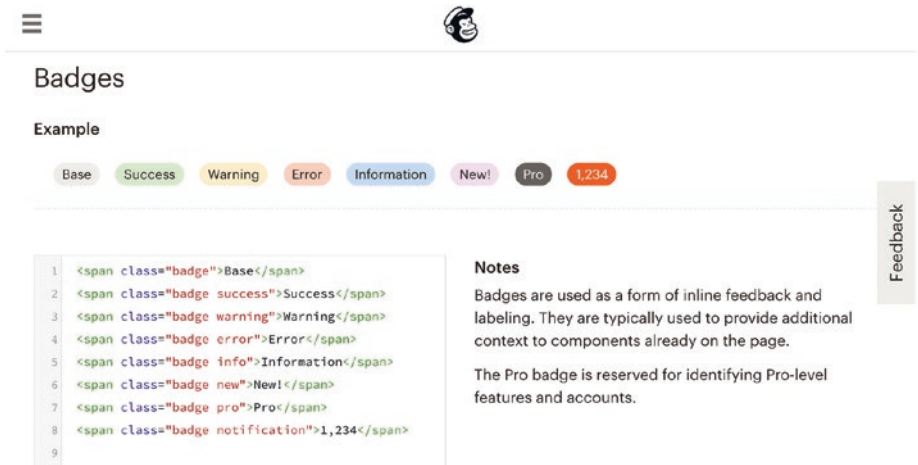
Badges

Example

Base Success Warning Error Information New! Pro 1,234

Feedback

1 <span class="badge">Base</span>
2 <span class="badge success">Success</span>
3 <span class="badge warning">Warning</span>
4 <span class="badge error">Error</span>
5 <span class="badge info">Information</span>
6 <span class="badge new">New!</span>
7 <span class="badge pro">Pro</span>
8 <span class="badge notification">1,234</span>
9

Notes

Badges are used as a form of inline feedback and labeling. They are typically used to provide additional context to components already on the page.

The Pro badge is reserved for identifying Pro-level features and accounts.